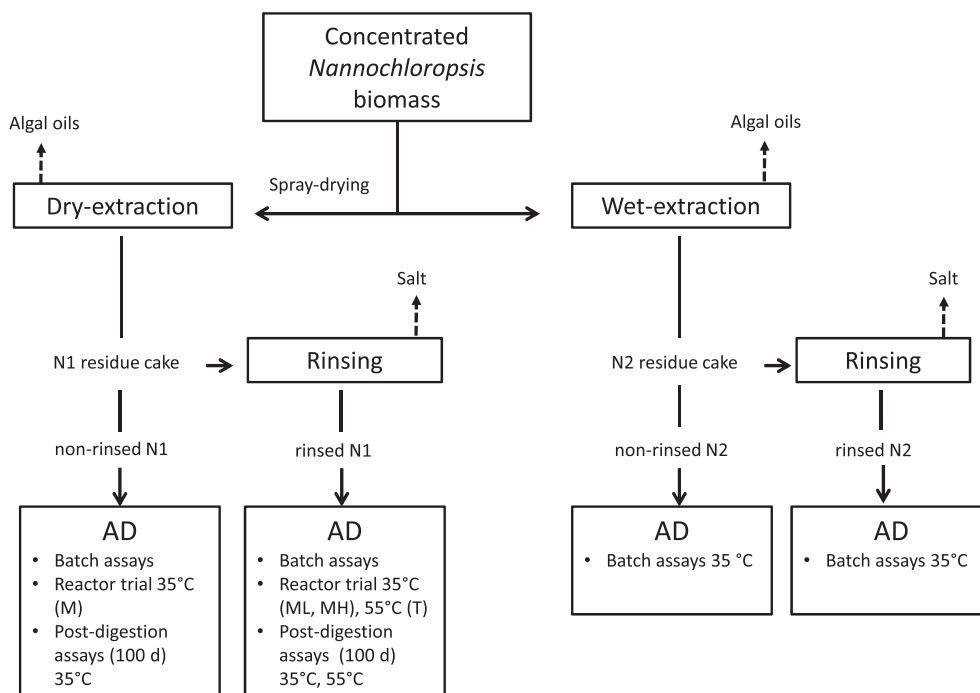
Concentrated *Nannochloropsis* biomass

Spray-drying

Algal oils

Dry-extraction

Algal oils

Wet-extraction

Salt

N1 residue cake

Rinsing

Salt

N2 residue cake

Rinsing

non-rinsed N1

rinsed N1

non-rinsed N2

rinsed N2

AD
• Batch assays
• Reactor trial 35°C (M)
• Post-digestion assays (100 d) 35°C

AD
• Batch assays
• Reactor trial 35°C (ML, MH), 55°C (T)
• Post-digestion assays (100 d) 35°C, 55°C

AD
• Batch assays 35 °C

AD
• Batch assays 35°C